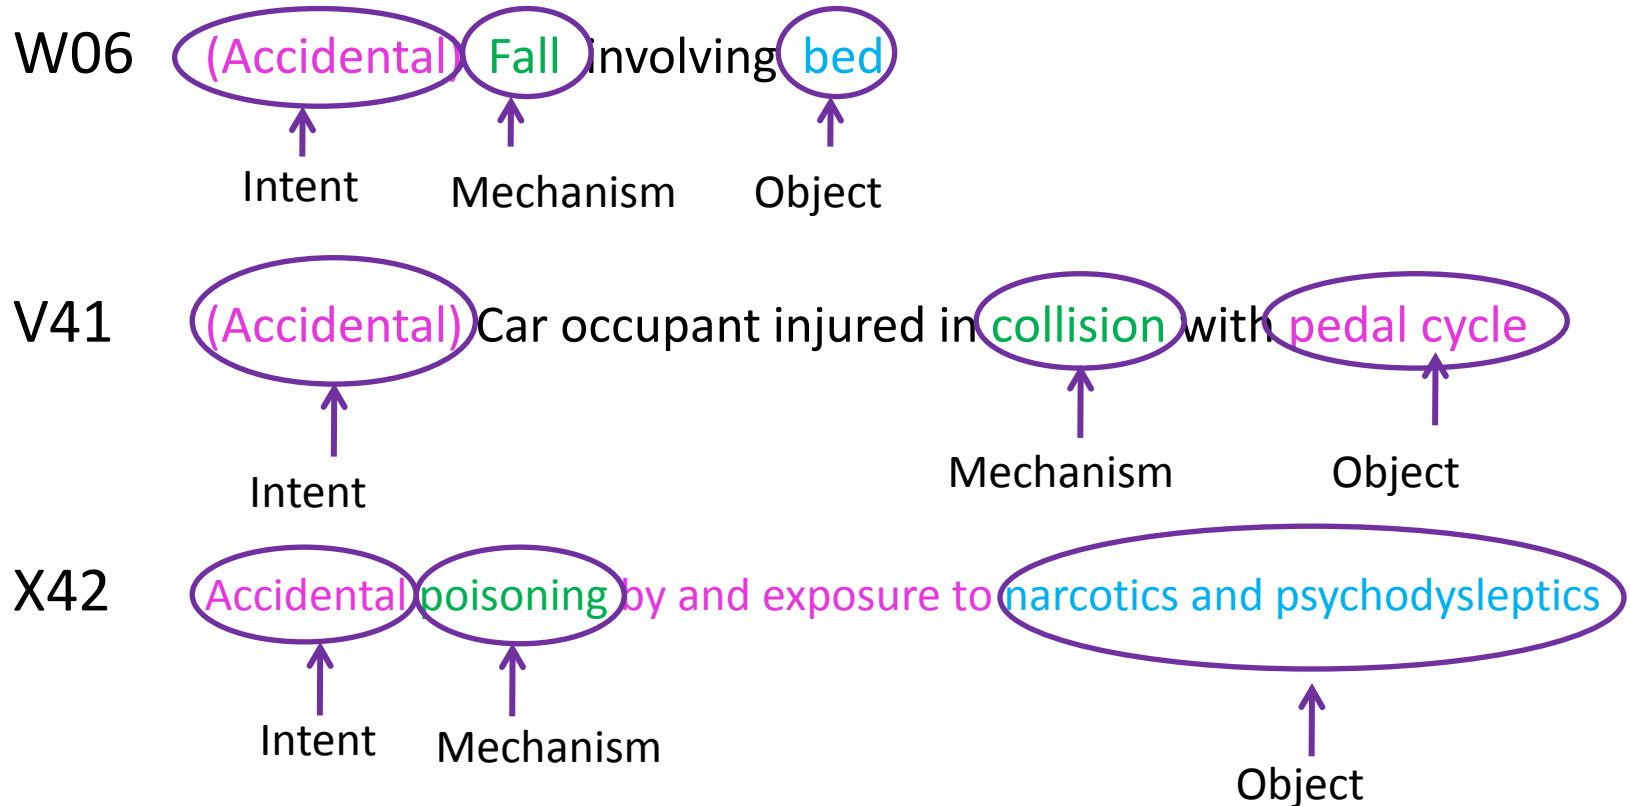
W06 (Accidental) Fall involving bed

Intent Mechanism Object

V41 (Accidental) Car occupant injured in collision with pedal cycle

Intent Mechanism Object

X42 Accidental poisoning by and exposure to narcotics and psychodysleptics

Intent Mechanism Object